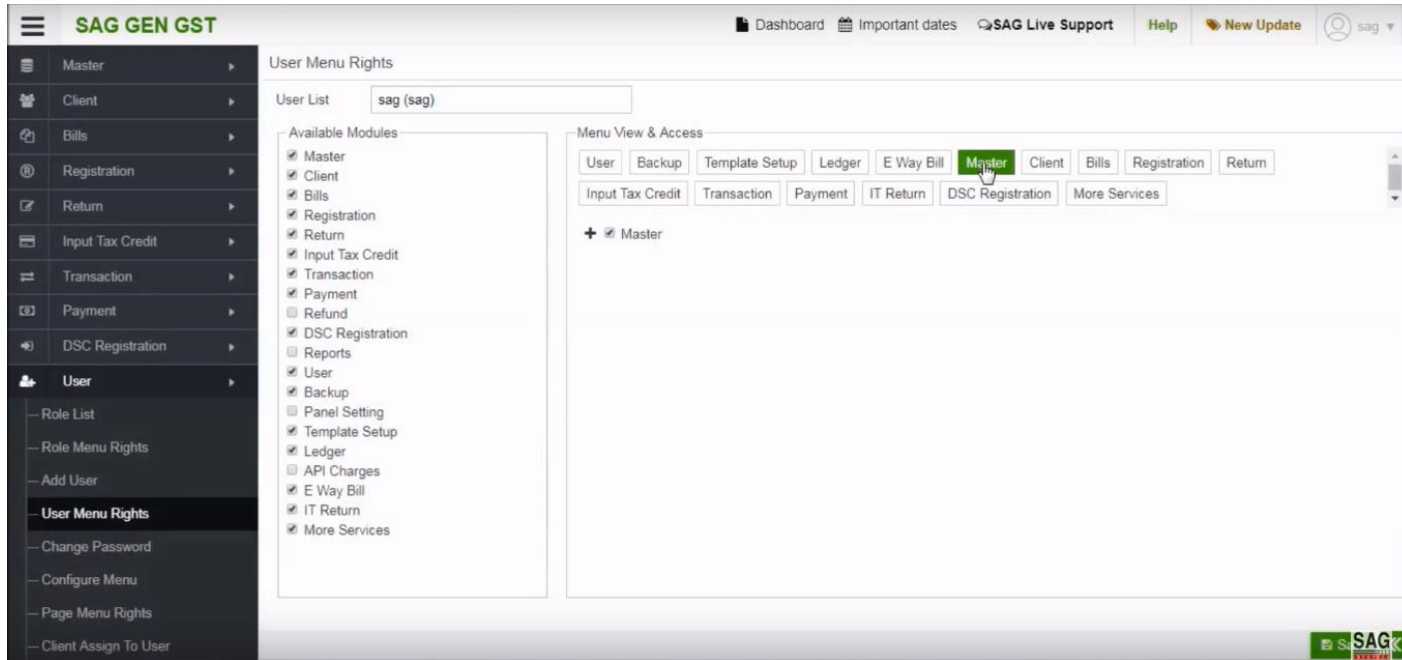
SAG GEN GST

Dashboard  Important dates  SAG Live Support  Help  New Update  sag

Master
Client
Bills
Registration
Return
Input Tax Credit
Transaction
Payment
DSC Registration
User
Role List
Role Menu Rights
Add User
User Menu Rights
Change Password
Configure Menu
Page Menu Rights
Client Assign To User

User Menu Rights

User List  sag (sag)

Available Modules
Master
Client
Bills
Registration
Return
Input Tax Credit
Transaction
Payment
Refund
DSC Registration
Reports
User
Backup
Panel Setting
Template Setup
Ledger
API Charges
E Way Bill
IT Return
More Services

Menu View & Access
User  Backup  Template Setup  Ledger  E Way Bill  Master  Client  Bills  Registration  Return
Input Tax Credit  Transaction  Payment  IT Return  DSC Registration  More Services

+ Master

S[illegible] SAG